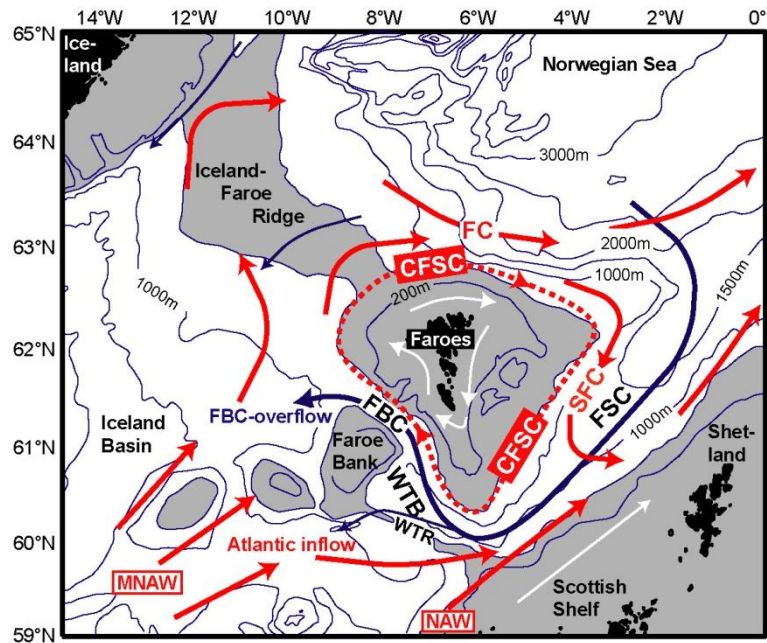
14°W 12°W 10°W 8°W 6°W 4°W 2°W 0°

65°N 64°N 63°N 62°N 61°N 60°N 59°N

Ice-land

Norwegian Sea

Iceland-Faroe Ridge

3000m

FC

2000m

CFSC

1000m

1500m

1000m

200m

Faroes

SFC

FSC

FBC-overflow

FBC

Iceland Basin

Faroe Bank

CFSC

1000m

Shet-land

WTB

WTR

Atlantic inflow

MNAW

NAW

Scottish Shelf